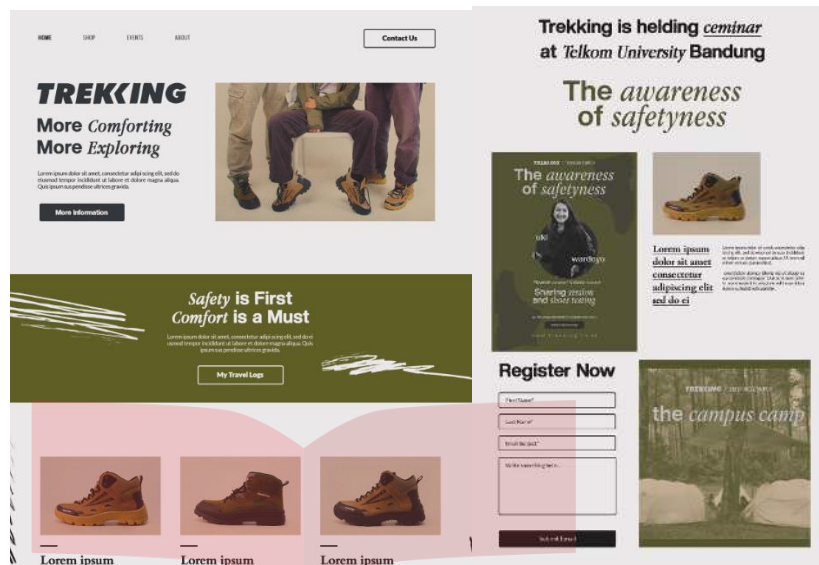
HOME SHOP EVENTS ABOUT

Contact Us

TREKKING

More Comforting
More Exploring

Lorem ipsum dolor sit amet, consectetur adipiscing elit, sed do eiusmod tempor incididunt ut labore et dolore magna aliqua. Quis ipsum suspendisse ultrices gravida.

More Information

Safety is First
Comfort is a Must

Lorem ipsum dolor sit amet, consectetur adipiscing elit, sed do eiusmod tempor incididunt ut labore et dolore magna aliqua. Quis ipsum suspendisse ultrices gravida.

My Travel Logs

Lorem ipsum

Lorem ipsum

Lorem ipsum

Trekking is helding ceminar
at Telkom University Bandung

The awareness
of safetyness

TREKKING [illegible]

The awareness
of safetyness

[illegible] wardoyo

Sharing session
and shoes testing

Lorem ipsum dolor sit amet consectetur adipiscing elit sed do ei

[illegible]

Register Now

First Name*

Last Name*

Email Subject*

Write something here...

Submit Email

TREKKING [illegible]

the campus camp